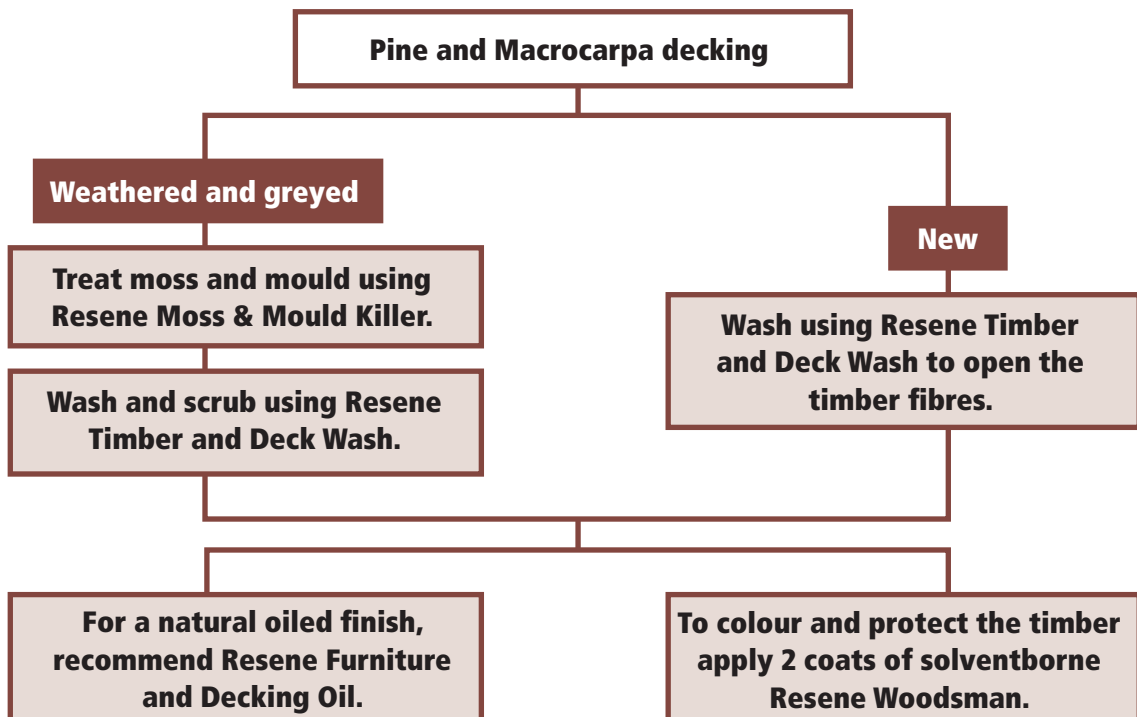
Pine and Macrocarpa decking

Weathered and greyed

Treat moss and mould using Resene Moss & Mould Killer.

Wash and scrub using Resene Timber and Deck Wash.

New

Wash using Resene Timber and Deck Wash to open the timber fibres.

For a natural oiled finish, recommend Resene Furniture and Decking Oil.

To colour and protect the timber apply 2 coats of solventborne Resene Woodsman.